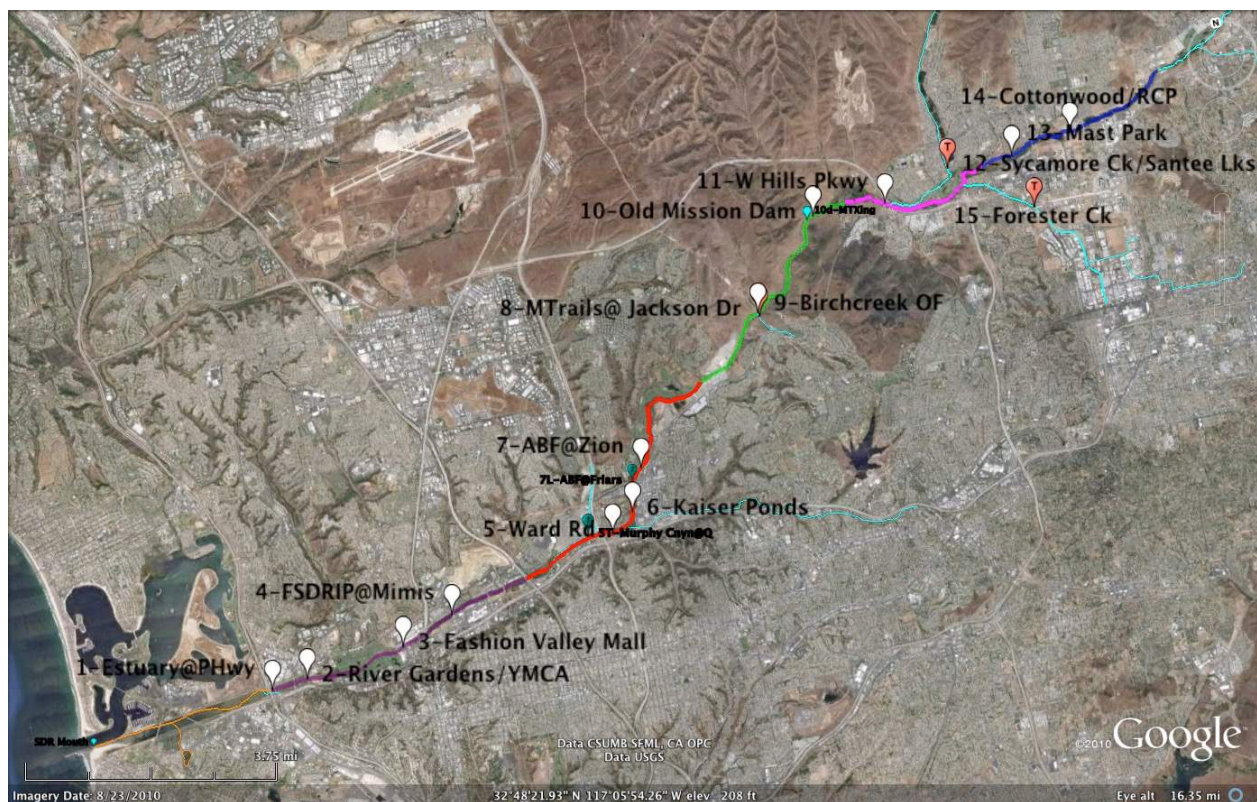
N

14-Cottonwood/RCP

13-Mast Park

12-Sycamore Ck/Santee Lks

T

11-W Hills Pkwy

10-Old Mission Dam

10d-MTXing

T

15-Forester Ck

8-MTrails@ Jackson Dr

9-Birchcreek OF

7-ABF@Zion

7L-ABF@Friars

6-Kaiser Ponds

5-Ward Rd

5T-Murphy Cayn@Q

4-FSDRIP@Mimis

3-Fashion Valley Mall

1-Estuary@PHwy

2-River Gardens/YMCA

SDR Mouth

3.75 mi

Data CSUMB SFML, CA OPC
Data USGS

©2010 Google

Imagery Date: 8/23/2010

32°48'21.93" N 117°05'54.26" W elev 208 ft

Eye alt 16.35 mi